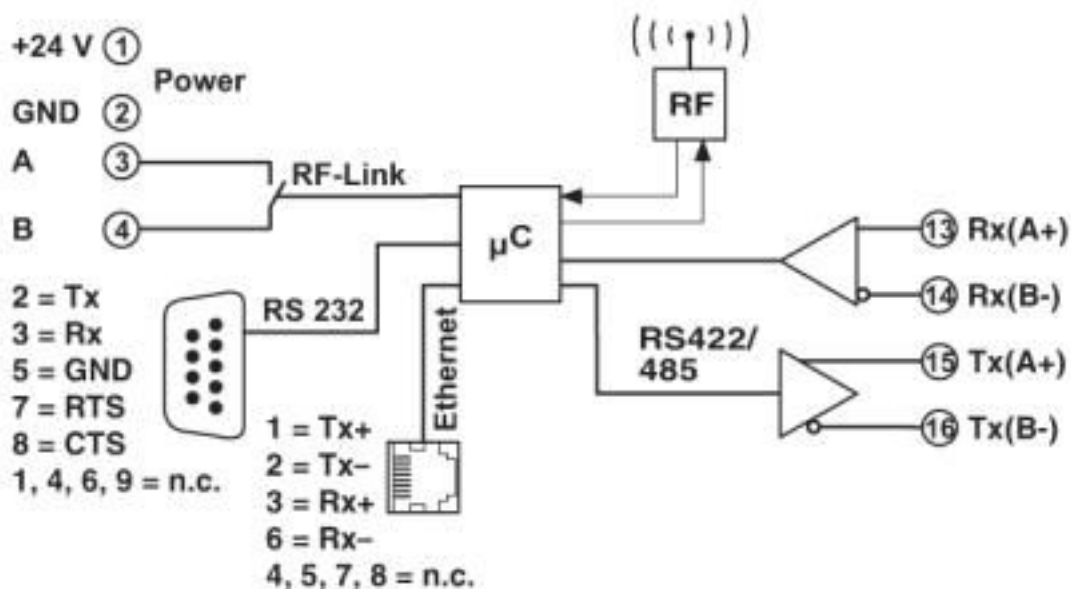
+24 V 1
Power
GND 2
A 3
RF-Link
B 4

RF

μC

13 Rx(A+)
14 Rx(B-)

2 = Tx
3 = Rx
5 = GND
7 = RTS
8 = CTS
1, 4, 6, 9 = n.c.

RS 232

Ethernet

RS422/
485

15 Tx(A+)
16 Tx(B-)

1 = Tx+
2 = Tx–
3 = Rx+
6 = Rx–
4, 5, 7, 8 = n.c.